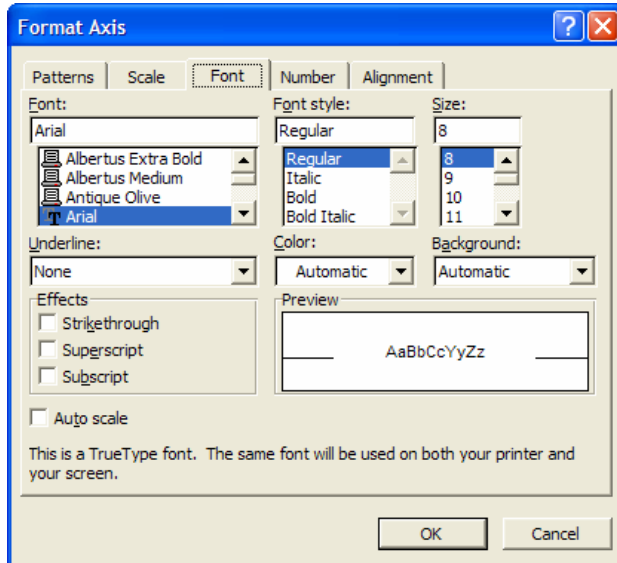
Format Axis

Patterns
Scale
Font
Number
Alignment

Font:
Arial
Albertus Extra Bold
Albertus Medium
Antique Olive
Arial

Font style:
Regular
Regular
Italic
Bold
Bold Italic

Size:
8
8
9
10
11

Underline:
None

Color:
Automatic

Background:
Automatic

Effects
Strikethrough
Superscript
Subscript

Preview
AaBbCcYyZz

Auto scale

This is a TrueType font. The same font will be used on both your printer and your screen.

OK
Cancel